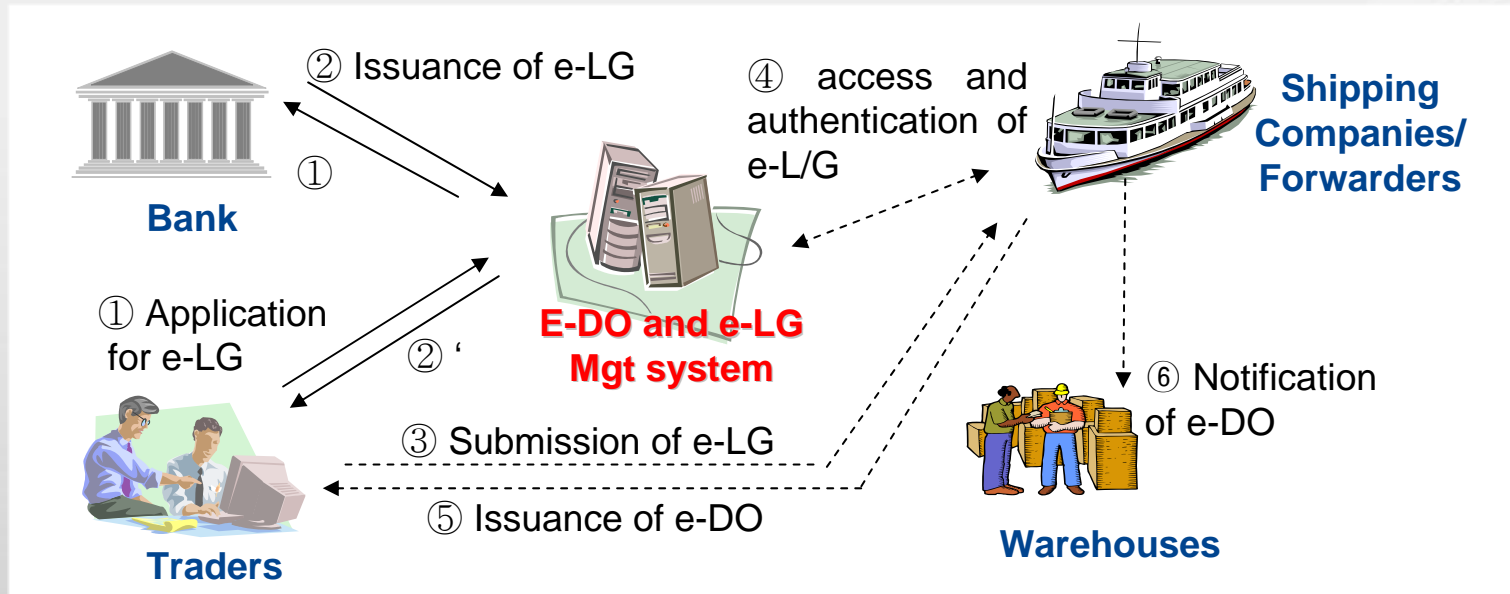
② Issuance of e-LG

①

Bank

④ access and authentication of e-L/G

Shipping Companies/ Forwarders

① Application for e-LG

② ‘

E-DO and e-LG Mgt system

⑥ Notification of e-DO

③ Submission of e-LG

⑤ Issuance of e-DO

Traders

Warehouses